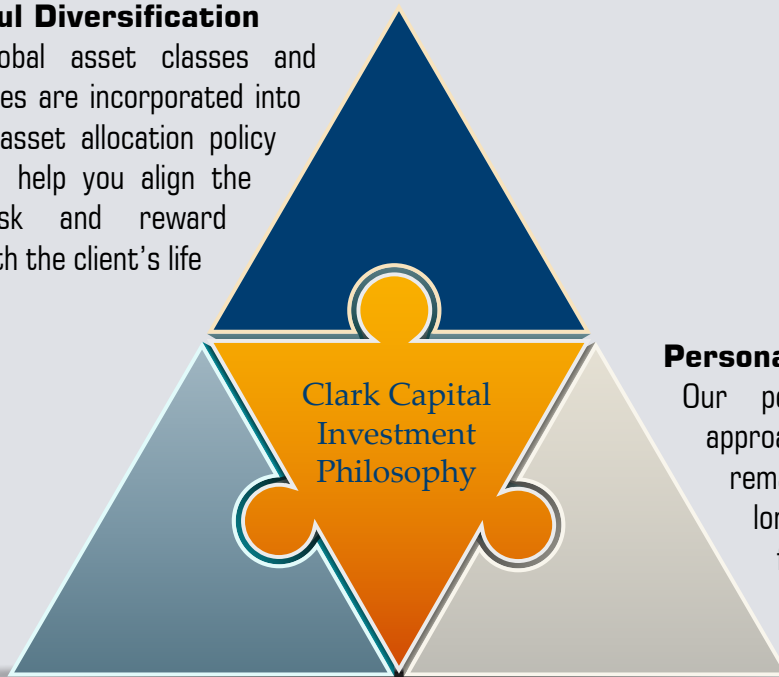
ul Diversification
obal asset classes and es are incorporated into asset allocation policy help you align the sk and reward th the client's life

Clark Capital Investment Philosophy

Persona
Our p approa rem lo